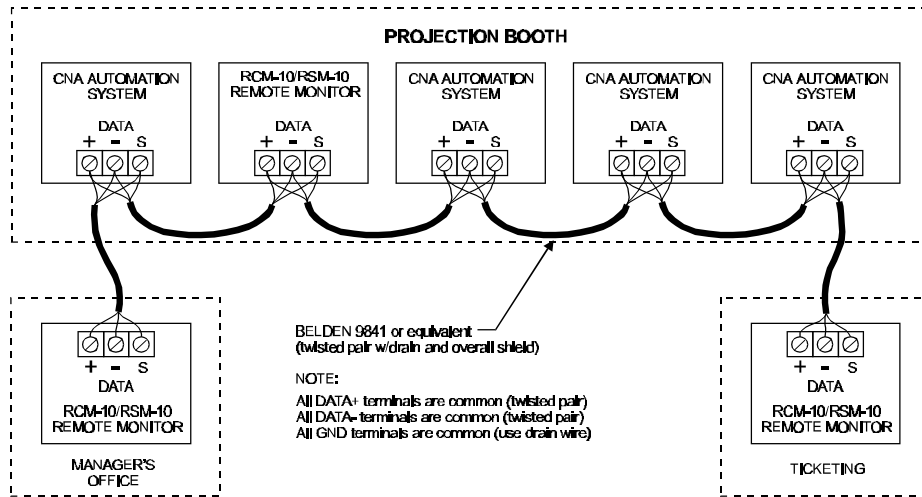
PROJECTION BOOTH

CNA AUTOMATION SYSTEM
DATA
+ - S

RCM-10/RSM-10 REMOTE MONITOR
DATA
+ - S

CNA AUTOMATION SYSTEM
DATA
+ - S

CNA AUTOMATION SYSTEM
DATA
+ - S

CNA AUTOMATION SYSTEM
DATA
+ - S

+ - S
DATA
RCM-10/RSM-10 REMOTE MONITOR

MANAGER'S OFFICE

BELDEN 9841 or equivalent
(twisted pair w/drain and overall shield)

NOTE:

All DATA+ terminals are common (twisted pair)
All DATA- terminals are common (twisted pair)
All GND terminals are common (use drain wire)

+ - S
DATA
RCM-10/RSM-10 REMOTE MONITOR

TICKETING